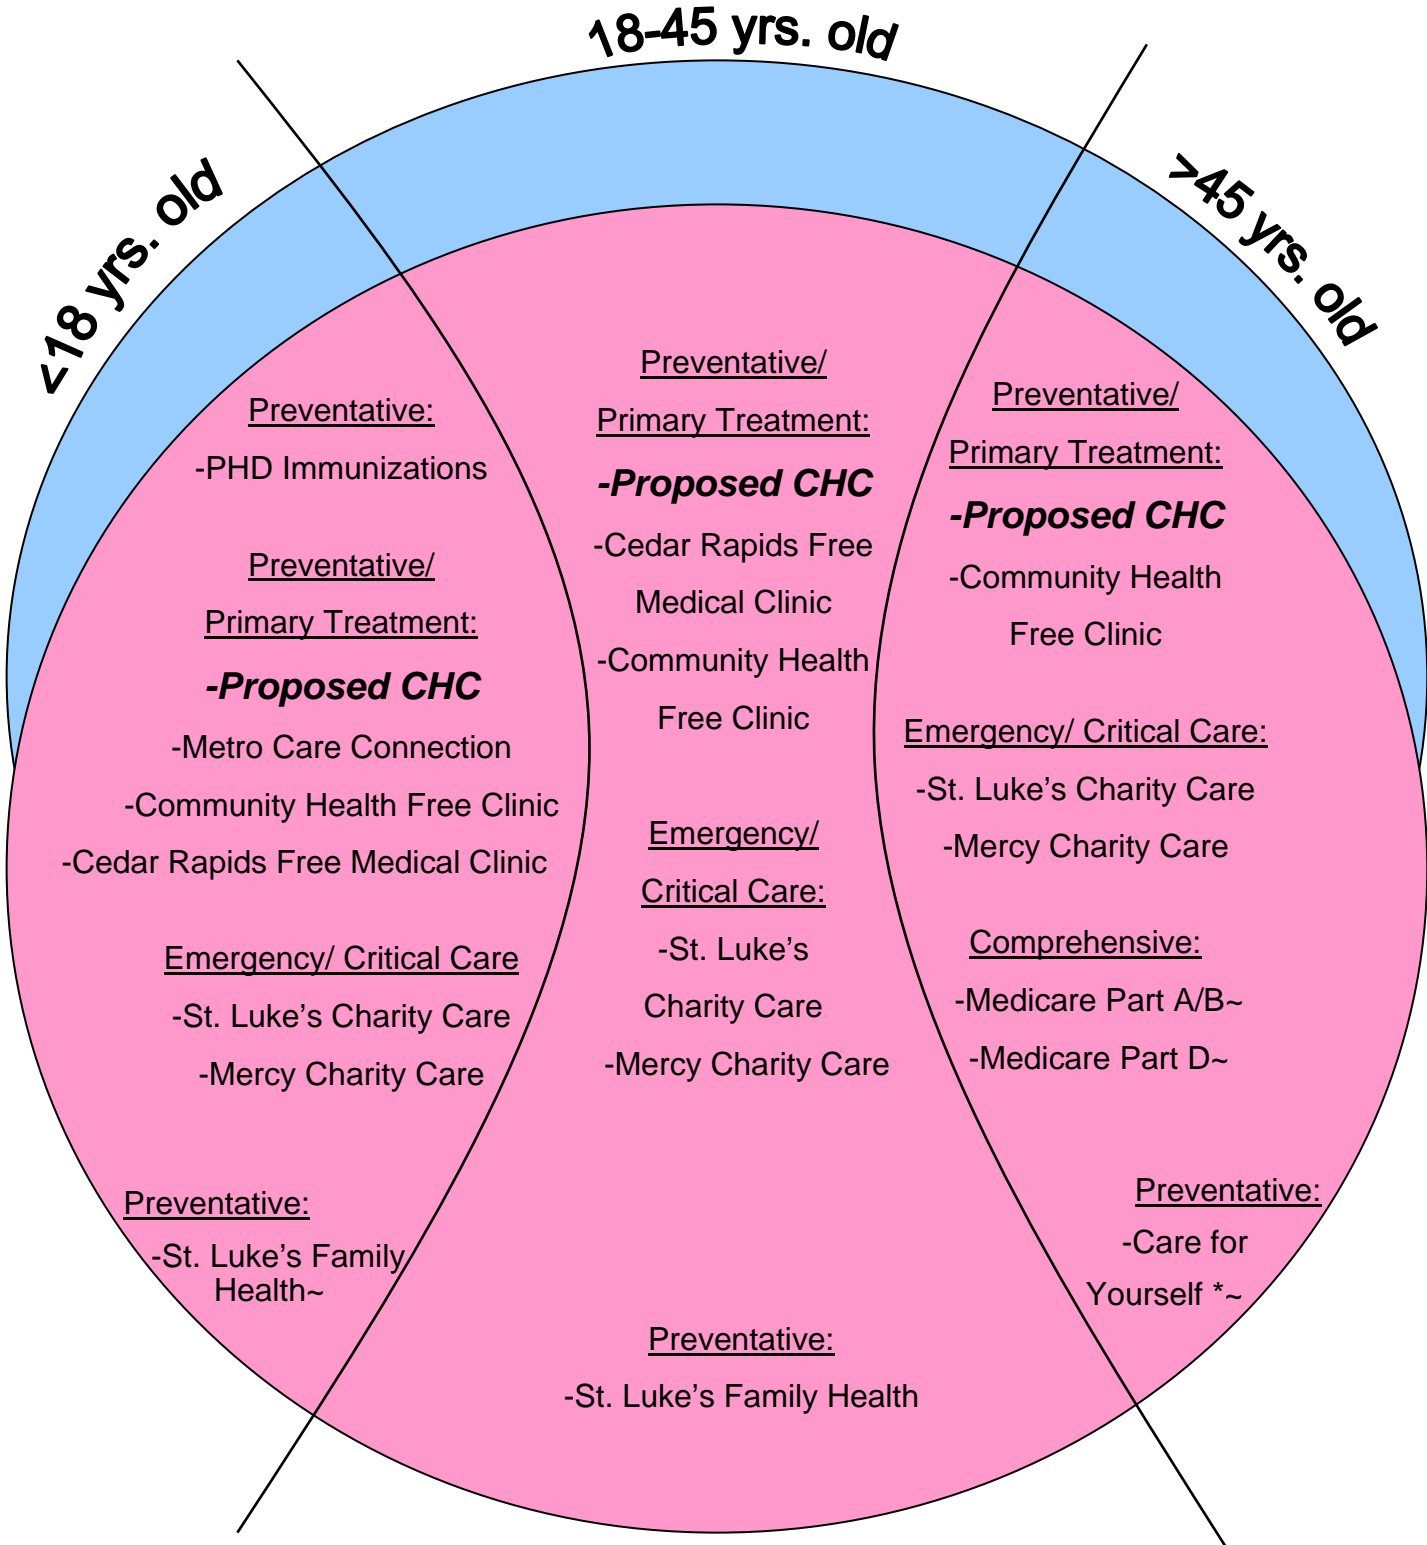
18-45 yrs. old

<18 yrs. old

>45 yrs. old

Preventative:

-PHD Immunizations

Preventative/

Primary Treatment:

**-Proposed CHC**

-Metro Care Connection

-Community Health Free Clinic

-Cedar Rapids Free Medical Clinic

Emergency/ Critical Care

-St. Luke's Charity Care

-Mercy Charity Care

Preventative:

-St. Luke's Family Health~

Preventative/

Primary Treatment:

**-Proposed CHC**

-Cedar Rapids Free Medical Clinic

-Community Health Free Clinic

Emergency/ Critical Care:

-St. Luke's Charity Care

-Mercy Charity Care

Preventative:

-St. Luke's Family Health

Preventative/

Primary Treatment:

**-Proposed CHC**

-Community Health Free Clinic

Emergency/ Critical Care:

-St. Luke's Charity Care

-Mercy Charity Care

Comprehensive:

-Medicare Part A/B~

-Medicare Part D~

Preventative:

-Care for Yourself *~